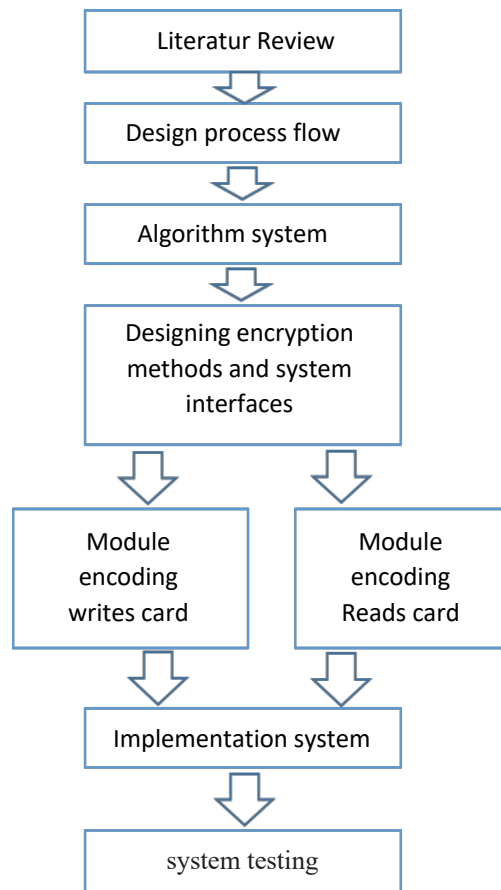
Literatur Review

Design process flow

Algorithm system

Designing encryption methods and system interfaces

Module encoding writes card

Module encoding Reads card

Implementation system

system testing